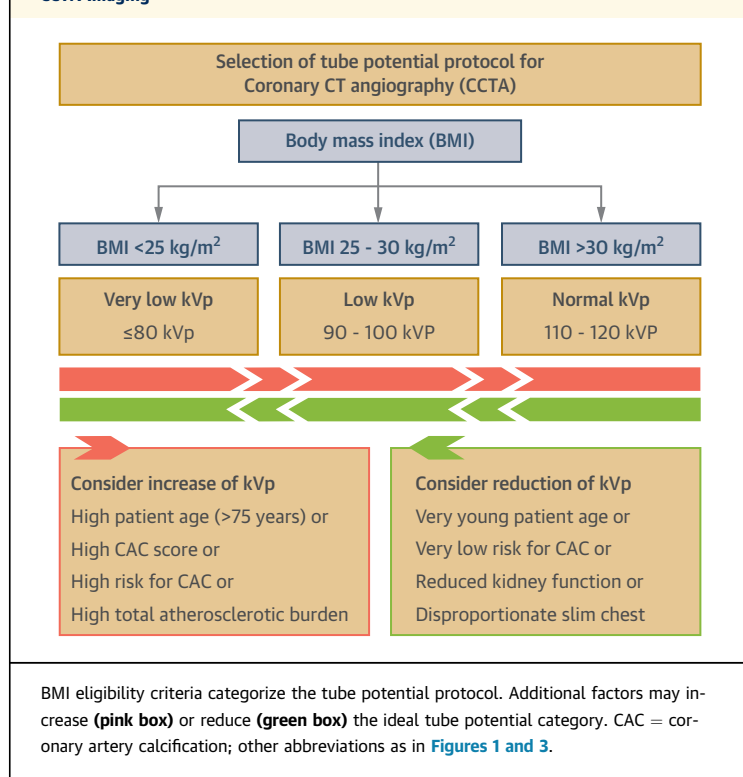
Selection of tube potential protocol for Coronary CT angiography (CCTA)

Body mass index (BMI)

BMI <25 kg/m$^2$

BMI 25 - 30 kg/m$^2$

BMI >30 kg/m$^2$

Very low kVp
≤80 kVp

Low kVp
90 - 100 kVP

Normal kVp
110 - 120 kVP

Consider increase of kVp
High patient age (>75 years) or
High CAC score or
High risk for CAC or
High total atherosclerotic burden

Consider reduction of kVp
Very young patient age or
Very low risk for CAC or
Reduced kidney function or
Disproportionate slim chest

BMI eligibility criteria categorize the tube potential protocol. Additional factors may increase **(pink box)** or reduce **(green box)** the ideal tube potential category. CAC = coronary artery calcification; other abbreviations as in **Figures 1 and 3**.